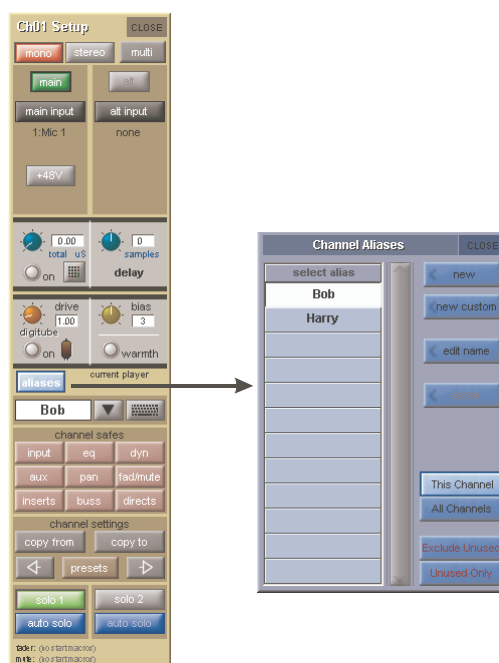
Ch01 Setup
CLOSE
mono
stereo
multi
main
alt
main input
alt input
1:Mic 1
none
+48V
0.00
total uS
0
samples
on
delay
drive
bias
digitube
1.00
3
on
warmth
aliases
current player
Bob
channel safes
input
eq
dyn
aux
pan
fad/mute
inserts
buss
directs
channel settings
copy from
copy to
presets
solo 1
solo 2
auto solo
auto solo
fader: (no startmacro)
mute: (no startmacro)

Channel Aliases
CLOSE
select alias
Bob
Harry
new
new custom
edit name
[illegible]
This Channel
All Channels
Exclude Unused
Unused Only